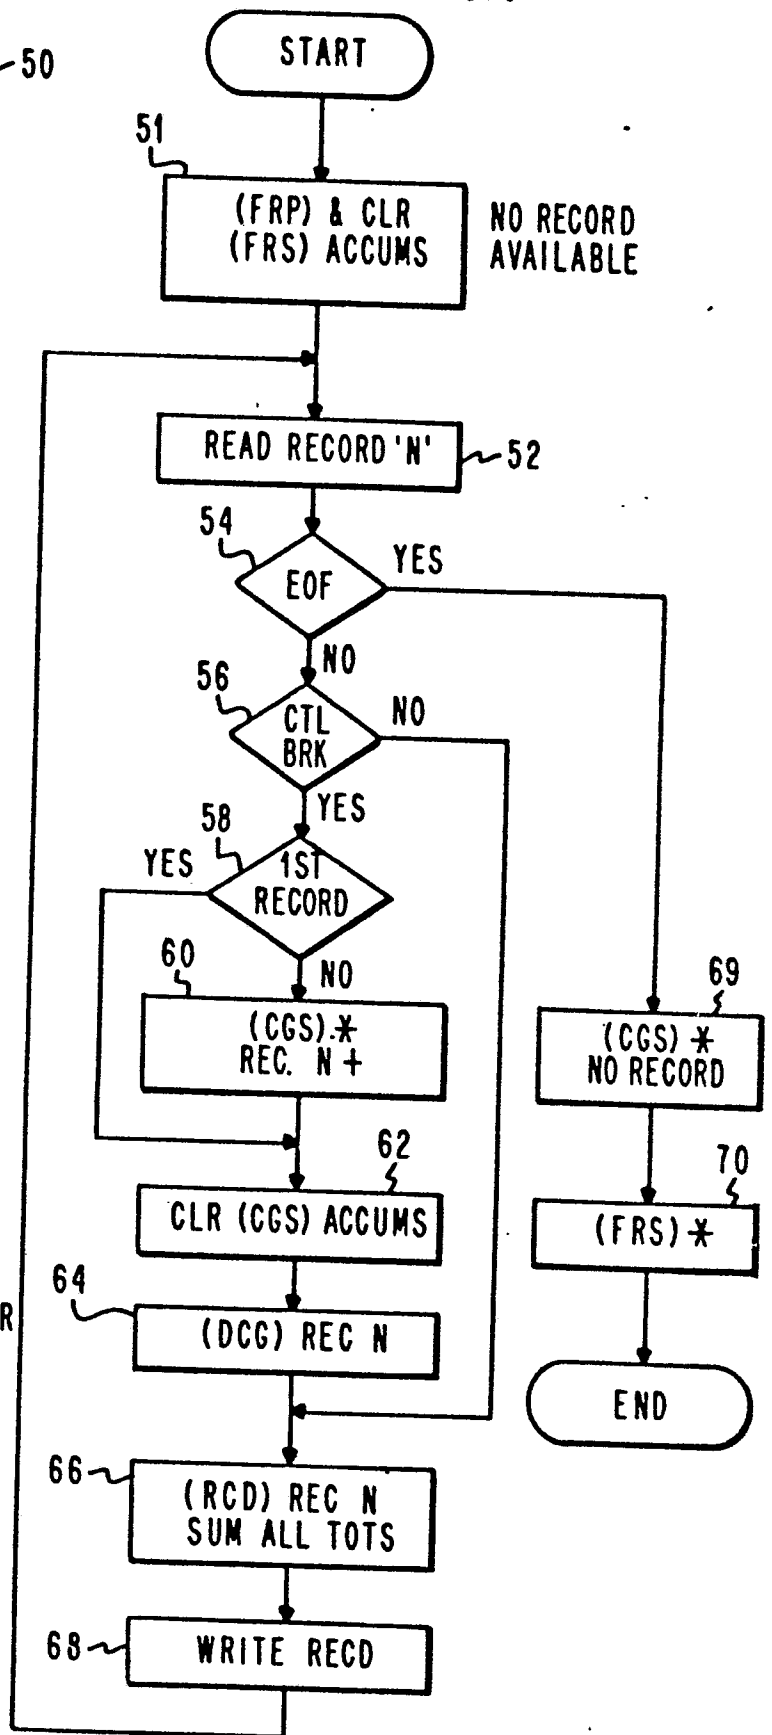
50
START
51
(FRP) & CLR (FRS) ACCUMS
NO RECORD AVAILABLE
READ RECORD 'N'
52
54
EOF
YES
NO
56
CTL BRK
NO
YES
58
YES
1ST RECORD
60
NO
(CGS) $*$ REC. N +
69
(CGS) $*$ NO RECORD
62
CLR (CGS) ACCUMS
70
(FRS) $*$
64
(DCG) REC N
R
END
66
(RCD) REC N SUM ALL TOTS
68
WRITE RECD